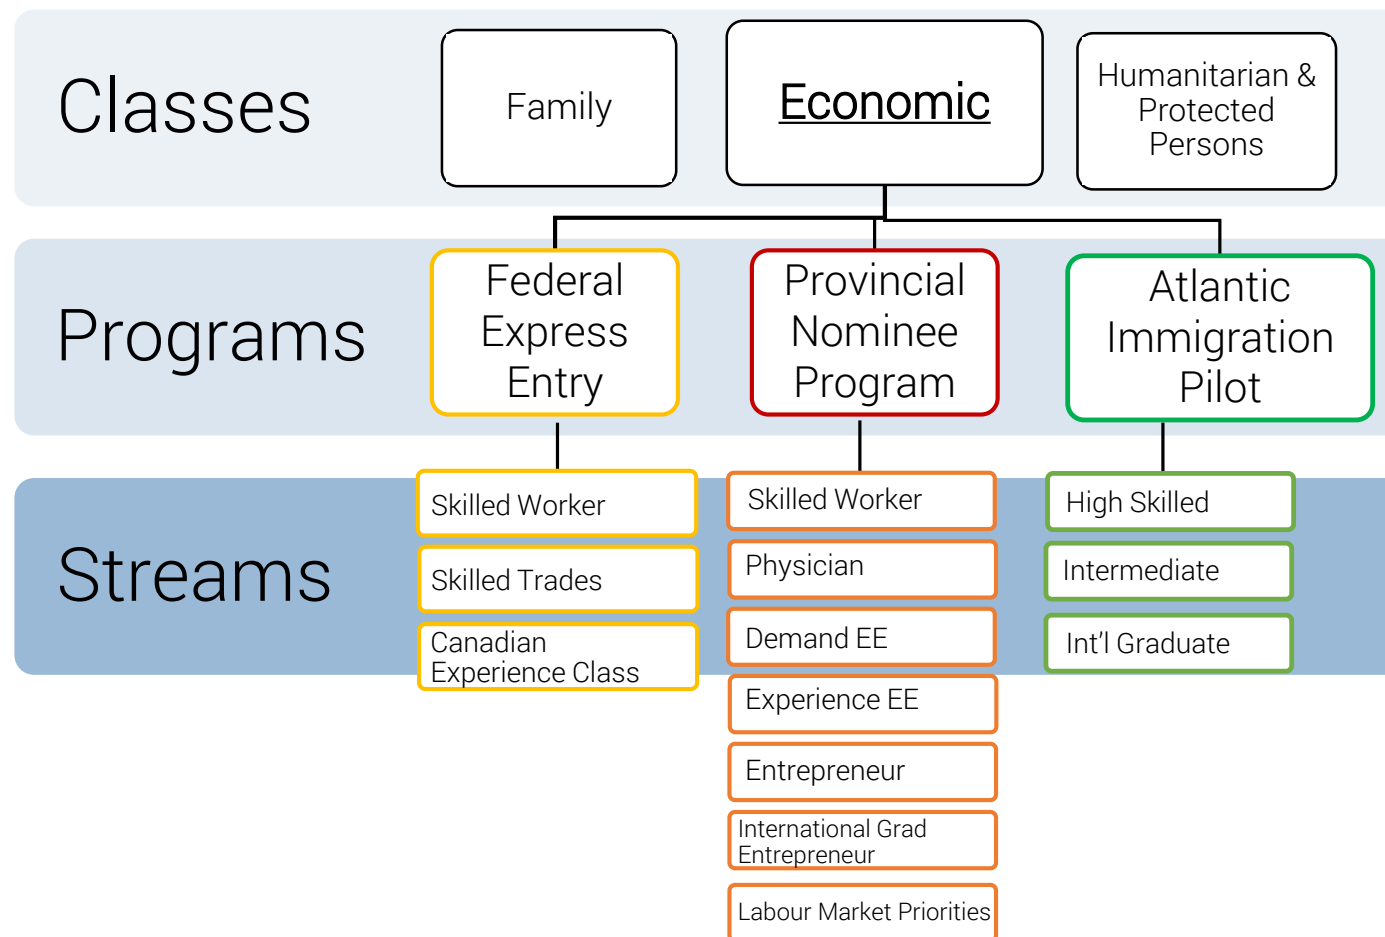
Classes

Family

Economic

Humanitarian & Protected Persons

Programs

Federal Express Entry

Provincial Nominee Program

Atlantic Immigration Pilot

Streams

Skilled Worker

Skilled Trades

Canadian Experience Class

Skilled Worker

Physician

Demand EE

Experience EE

Entrepreneur

International Grad Entrepreneur

Labour Market Priorities

High Skilled

Intermediate

Int'l Graduate